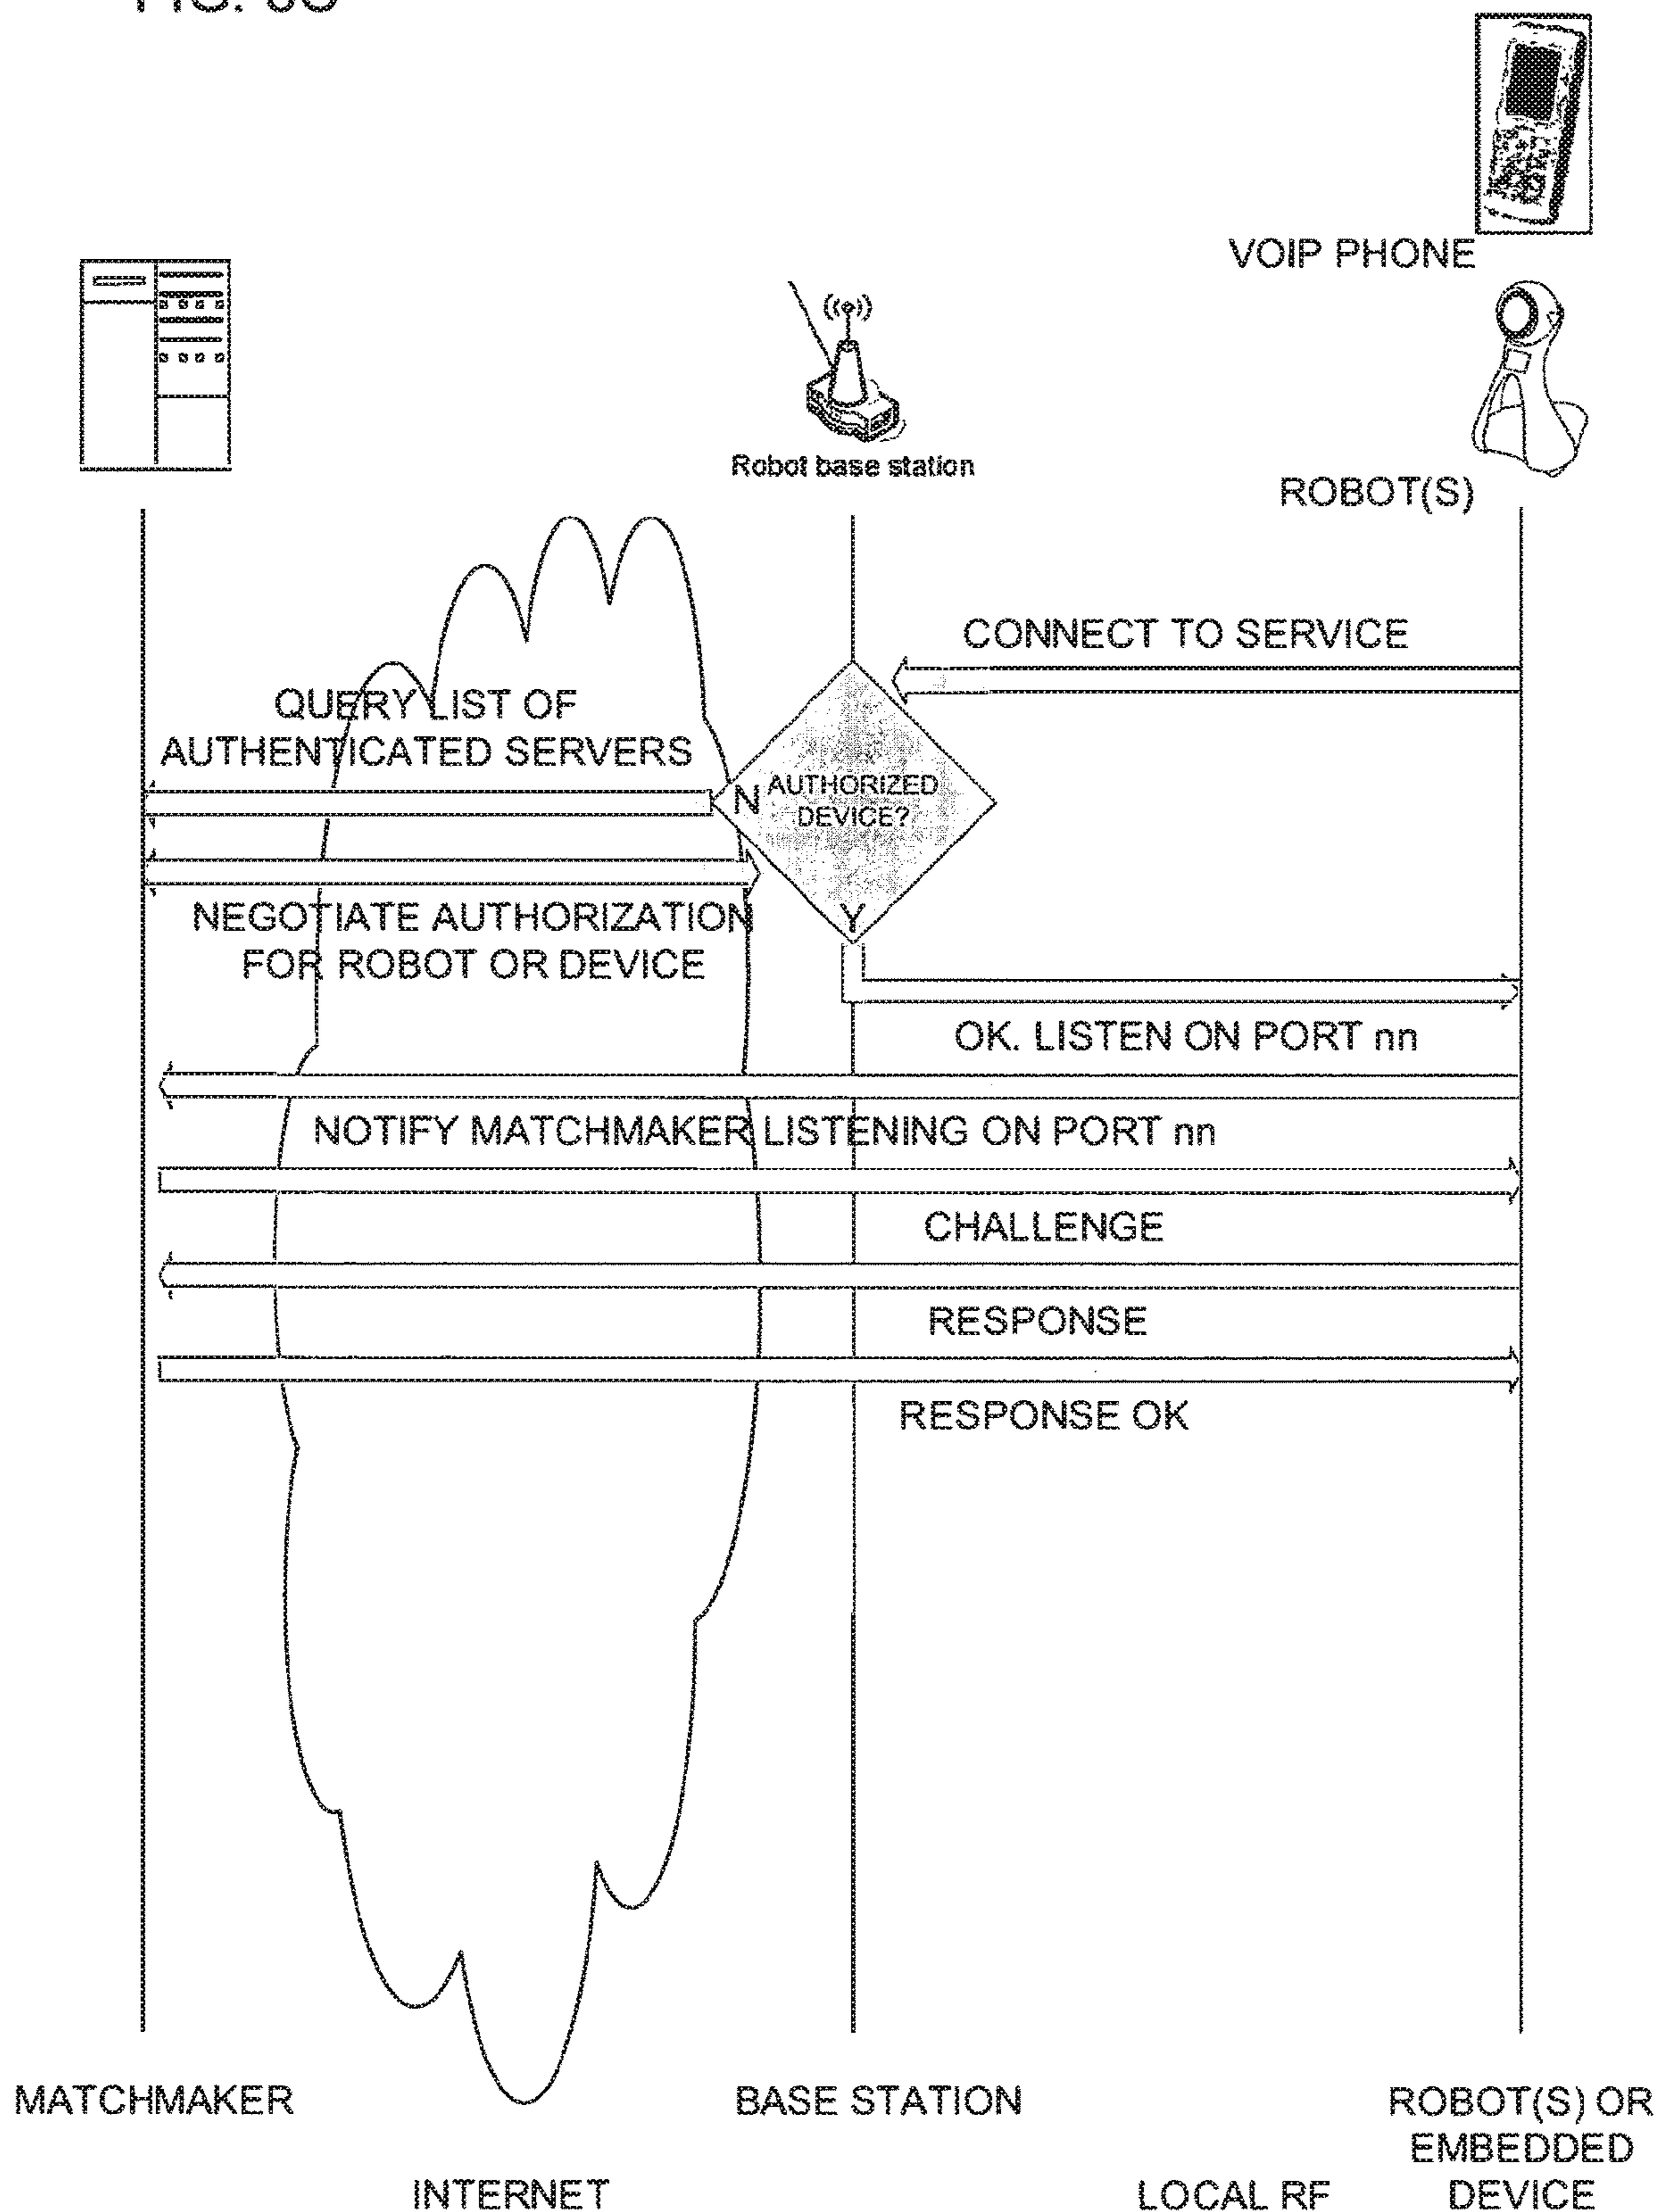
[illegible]

VOIP PHONE

Robot base station

ROBOT(S)

CONNECT TO SERVICE

QUERY LIST OF AUTHENTICATED SERVERS

N AUTHORIZED DEVICE?

Y

NEGOTIATE AUTHORIZATION FOR ROBOT OR DEVICE

OK. LISTEN ON PORT nn

NOTIFY MATCHMAKER LISTENING ON PORT nn

CHALLENGE

RESPONSE

RESPONSE OK

MATCHMAKER

BASE STATION

ROBOT(S) OR EMBEDDED DEVICE

INTERNET

LOCAL RF